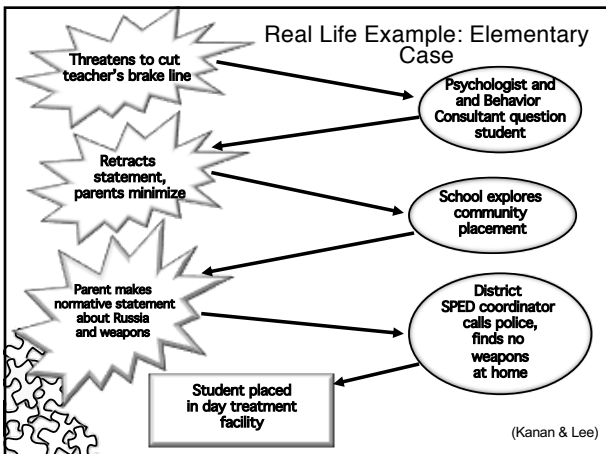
Real Life Example: Elementary Case

Threatens to cut teacher's brake line

Psychologist and and Behavior Consultant question student

Retracts statement, parents minimize

School explores community placement

Parent makes normative statement about Russia and weapons

District SPED coordinator calls police, finds no weapons at home

Student placed in day treatment facility

(Kanan & Lee)